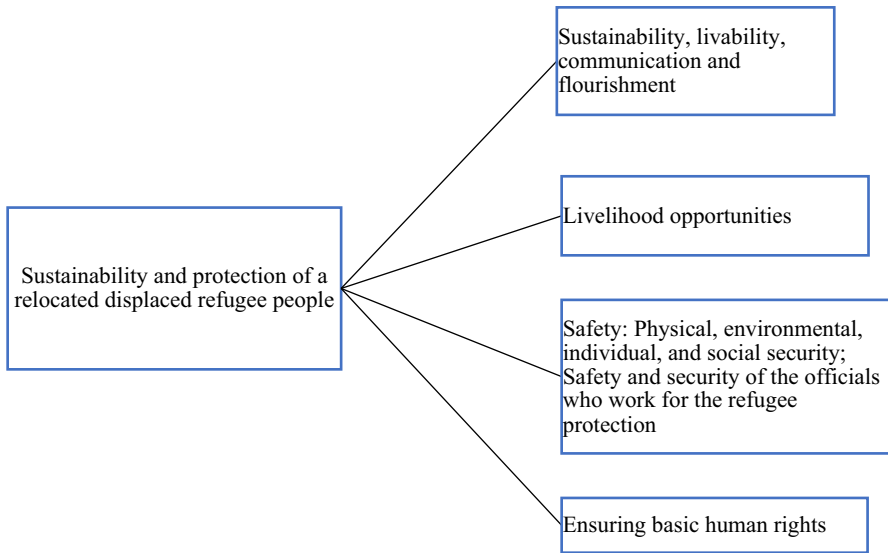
Sustainability and protection of a relocated displaced refugee people

Sustainability, livability, communication and flourishment

Livelihood opportunities

Safety: Physical, environmental, individual, and social security; Safety and security of the officials who work for the refugee protection

Ensuring basic human rights